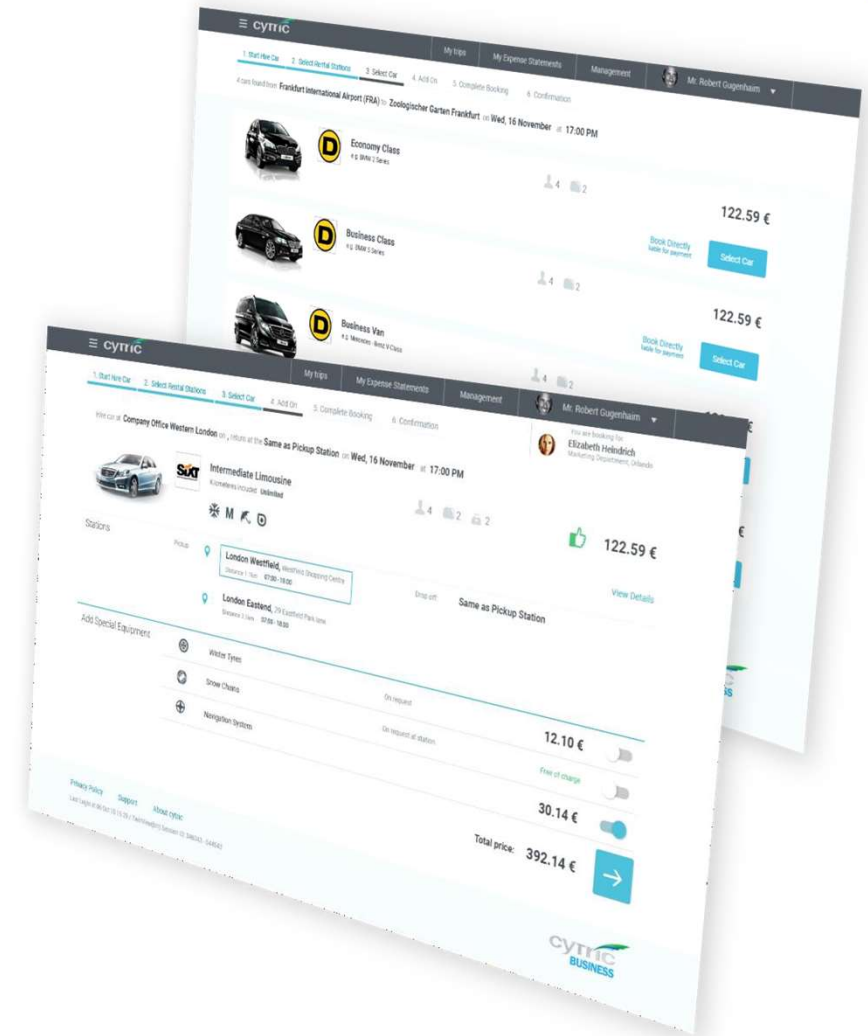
≡ cytric

My trips | My Expense Statements | Management | Mr. Robert Gugenhaim ▾

1. Start Hire Car | 2. Select Rental Stations | 3. Select Car | 4. Add On | 5. Complete Booking | 6. Confirmation

4 cars found from Frankfurt International Airport (FRA) to Zoologischer Garten Frankfurt on Wed, 16 November at 17:00 PM

Economy Class
e.g. BMW 2 Series

4 2

Business Class
e.g. BMW 5 Series

4 2

122.59 €
Book Directly
liable for payment
Select Car

Business Van
e.g. Mercedes - Benz V Class

4 2

122.59 €
Book Directly
liable for payment
Select Car

≡ cytric

My trips | My Expense Statements | Management | Mr. Robert Gugenhaim ▾

1. Start Hire Car | 2. Select Rental Stations | 3. Select Car | 4. Add On | 5. Complete Booking | 6. Confirmation

Hire car at Company Office Western London on , return at the Same as Pickup Station on Wed, 16 November at 17:00 PM

You are booking for
Elizabeth Heindrich
Marketing Department, Orlando

Intermediate Limousine
Kilometers included: Unlimited

4 2 2

122.59 €

Stations

Pickup
London Westfield, Westfield Shopping Centre
Distance 1.1km 07:00 - 19:00

London Eastend, 29 Eastfield Park lane
Distance 3.5km 07:00 - 18:00

Drop off
Same as Pickup Station

View Details

Add Special Equipment

Winter Tyres
Snow Chains — On request
Navigation System — On request at station

12.10 €
Free of charge
30.14 €

Total price: 392.14 €

Privacy Policy | Support | About cytric
Last Login at 06 Oct 10:15:39 | TeamViewer | Session ID: 246343 - 264543

cytric BUSINESS